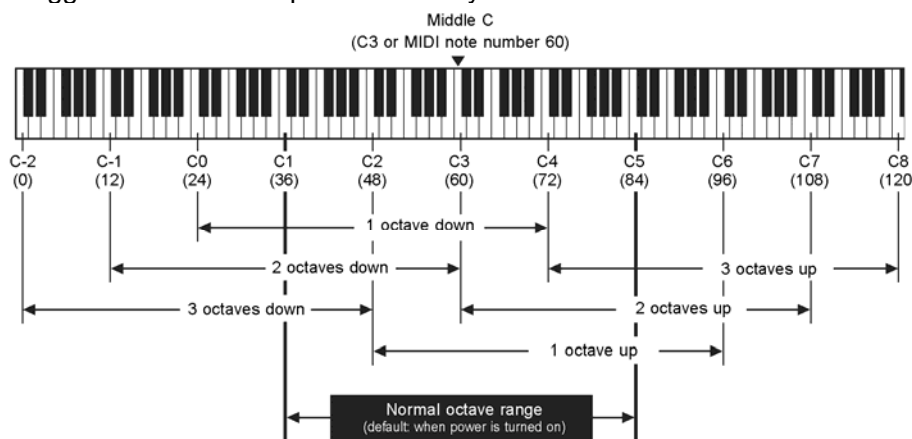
Middle C
(C3 or MIDI note number 60)

C-2 (0)
C-1 (12)
C0 (24)
C1 (36)
C2 (48)
C3 (60)
C4 (72)
C5 (84)
C6 (96)
C7 (108)
C8 (120

1 octave down
2 octaves down
3 octaves up
3 octaves down
2 octaves up
1 octave up

Normal octave range
(default: when power is turned on)